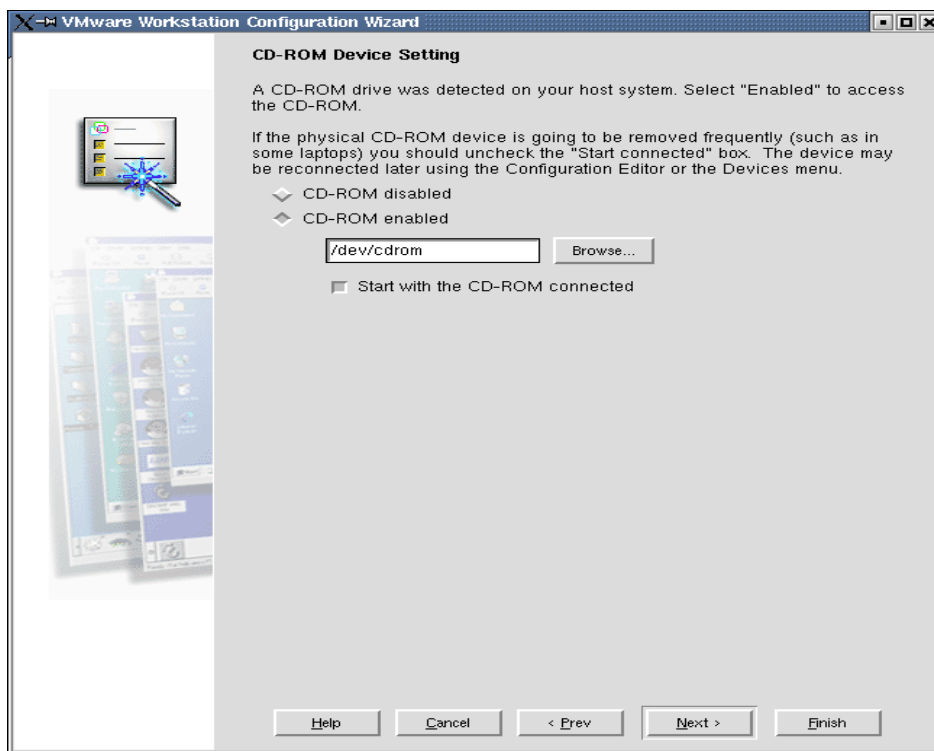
VMware Workstation Configuration Wizard

CD-ROM Device Setting

A CD-ROM drive was detected on your host system. Select "Enabled" to access the CD-ROM.

If the physical CD-ROM device is going to be removed frequently (such as in some laptops) you should uncheck the "Start connected" box. The device may be reconnected later using the Configuration Editor or the Devices menu.

CD-ROM disabled

CD-ROM enabled

/dev/cdrom

Browse...

Start with the CD-ROM connected

Help

Cancel

< Prev

Next >

Finish